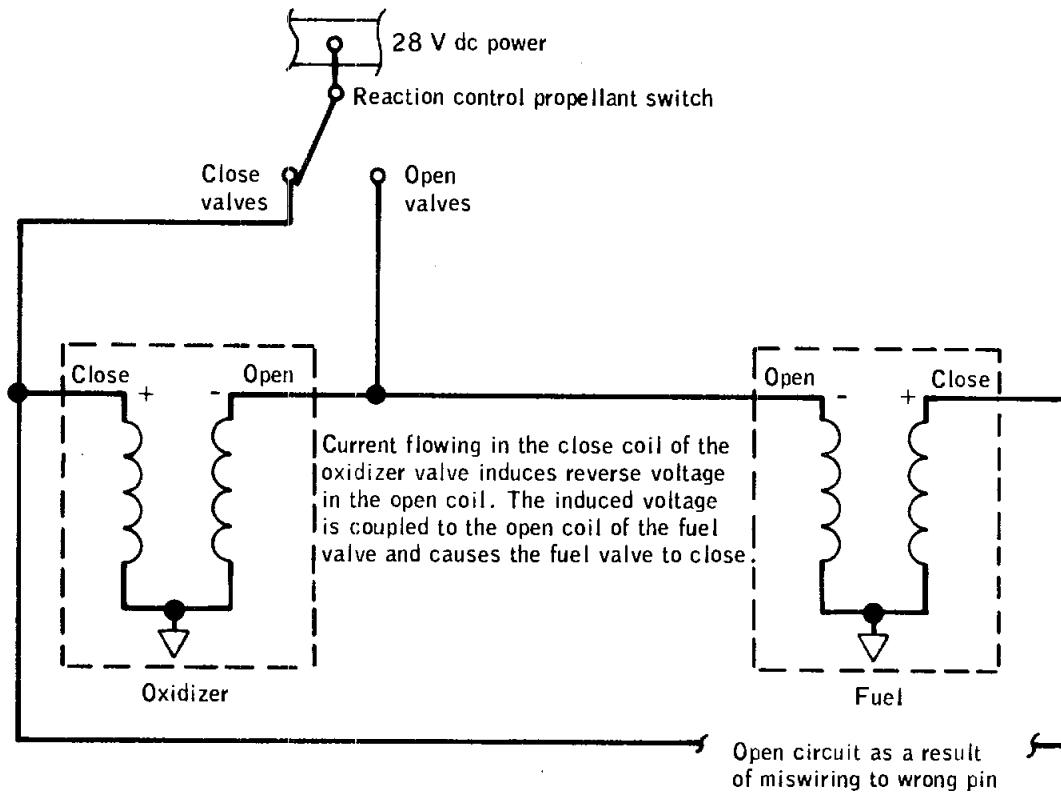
28 V dc power

Reaction control propellant switch

Close valves

Open valves

Close

+

-

Open

Open

-

+

Close

Current flowing in the close coil of the oxidizer valve induces reverse voltage in the open coil. The induced voltage is coupled to the open coil of the fuel valve and causes the fuel valve to close.

Oxidizer

Fuel

Open circuit as a result of miswiring to wrong pin